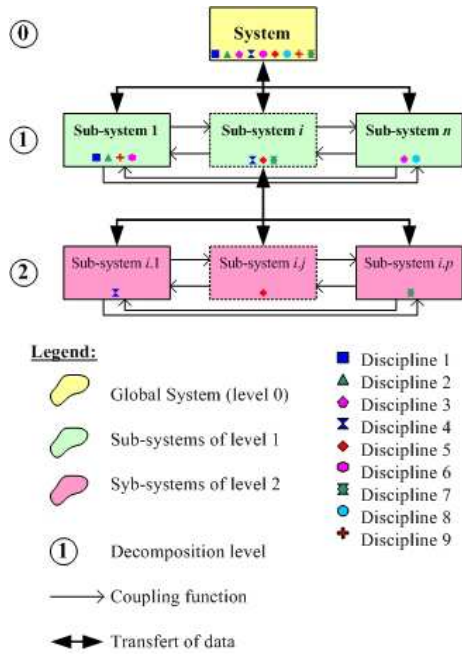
0

System

1

Sub-system 1

Sub-system *i*

Sub-system *n*

2

Sub-system *i*.1

Sub-system *i*.*j*

Sub-system *i*.*p*

Legend:

Global System (level 0)

Sub-systems of level 1

Syb-systems of level 2

1 Decomposition level

Coupling function

Transfert of data

Discipline 1
Discipline 2
Discipline 3
Discipline 4
Discipline 5
Discipline 6
Discipline 7
Discipline 8
Discipline 9